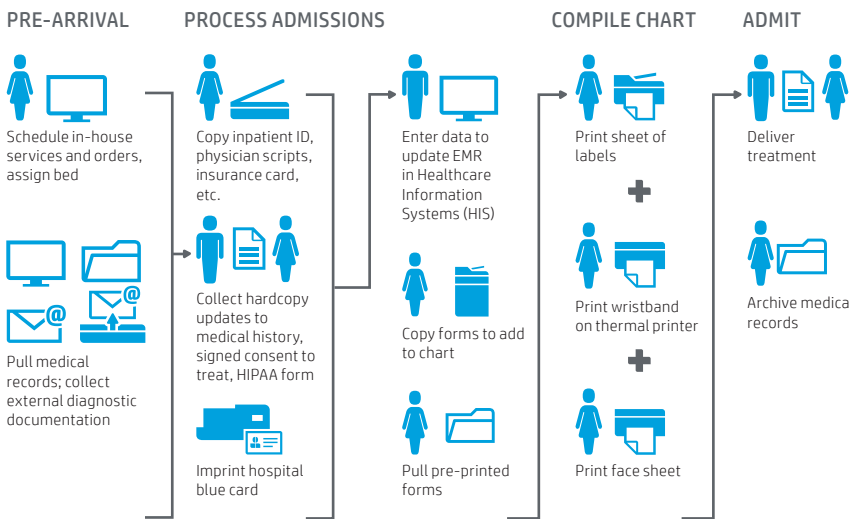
PRE-ARRIVAL

Schedule in-house services and orders, assign bed

Pull medical records; collect external diagnostic documentation

PROCESS ADMISSIONS

Copy inpatient ID, physician scripts, insurance card, etc.

Collect hardcopy updates to medical history, signed consent to treat, HIPAA form

Imprint hospital blue card

Enter data to update EMR in Healthcare Information Systems (HIS)

Copy forms to add to chart

Pull pre-printed forms

COMPILE CHART

Print sheet of labels

Print wristband on thermal printer

Print face sheet

ADMIT

Deliver treatment

Archive medica records